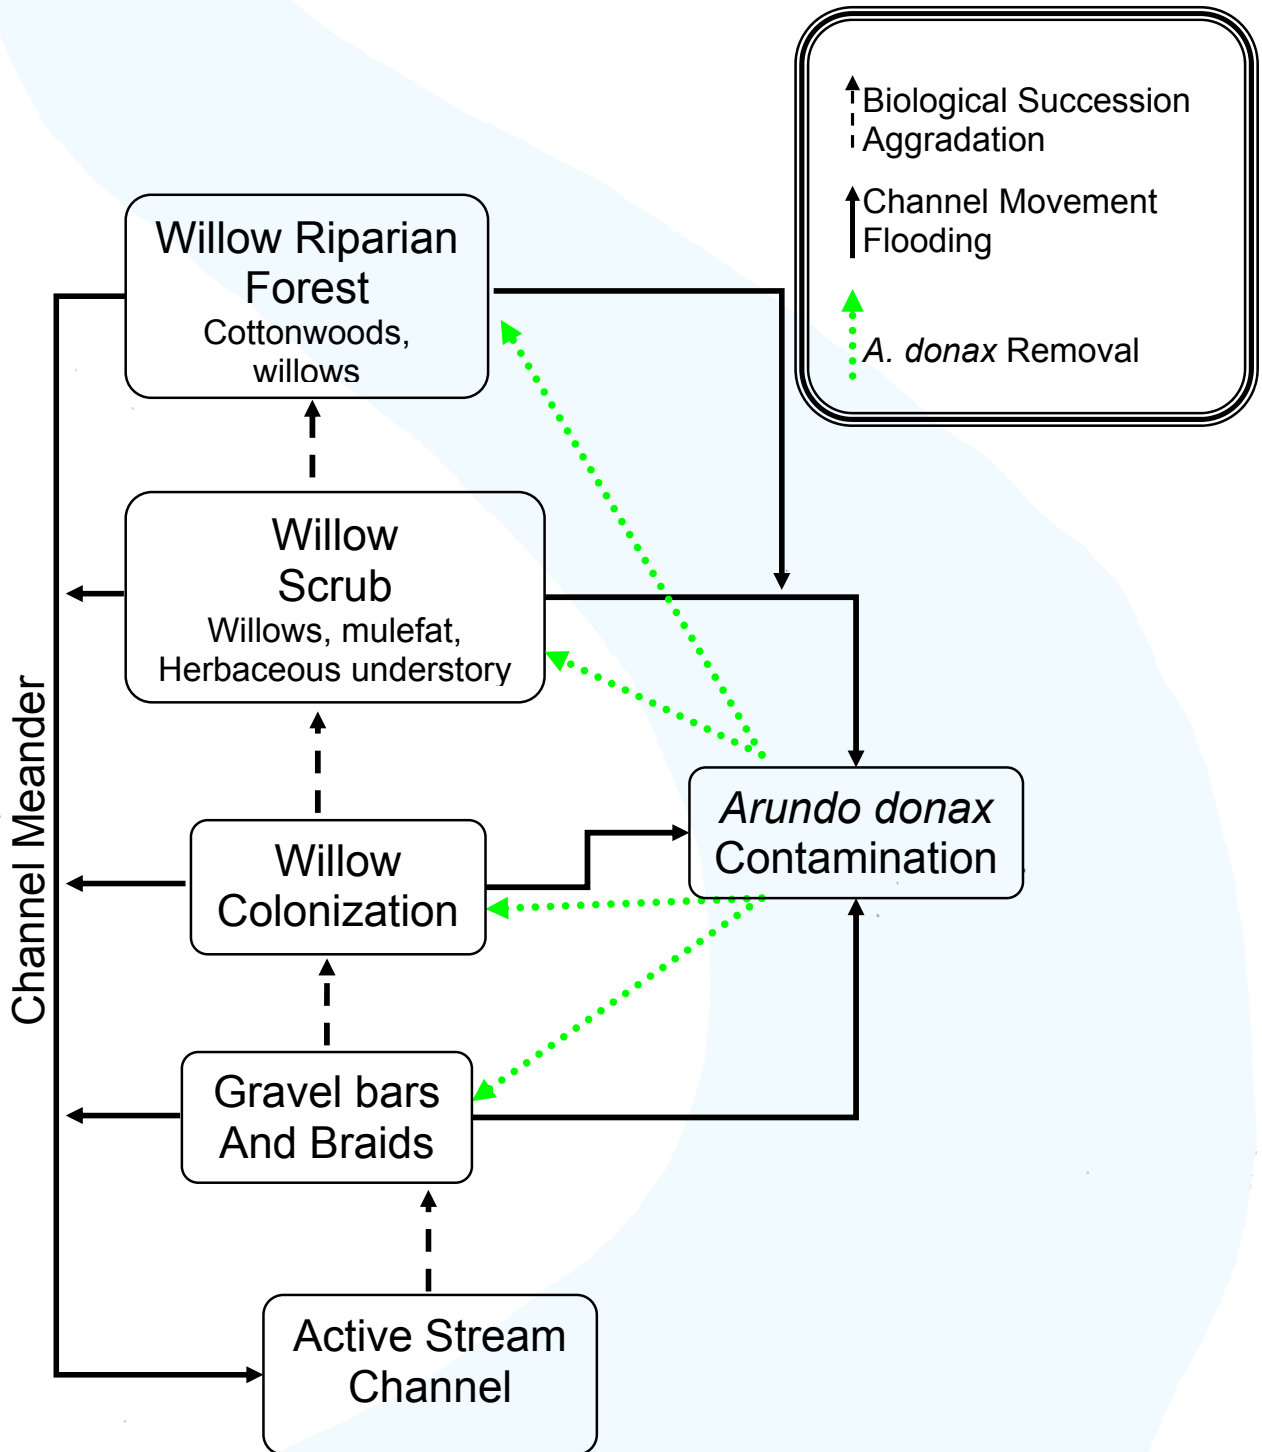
Biological Succession
Aggradation

Channel Movement
Flooding

A. donax Removal

Willow Riparian Forest
Cottonwoods, willows

Willow Scrub
Willows, mulefat, Herbaceous understory

Arundo donax Contamination

Willow Colonization

Gravel bars And Braids

Active Stream Channel

Channel Meander